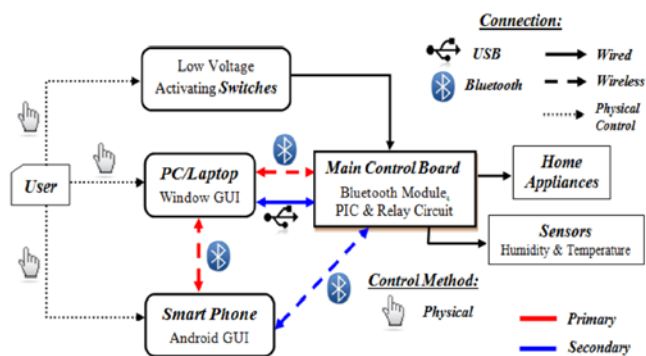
Connection:

USB

Wired

Bluetooth

Wireless

Physical Control

Low Voltage Activating Switches

User

PC/Laptop
Window GUI

Main Control Board
Bluetooth Module, PIC & Relay Circuit

Home Appliances

Sensors
Humidity & Temperature

Control Method:

Physical

Smart Phone
Android GUI

Primary

Secondary